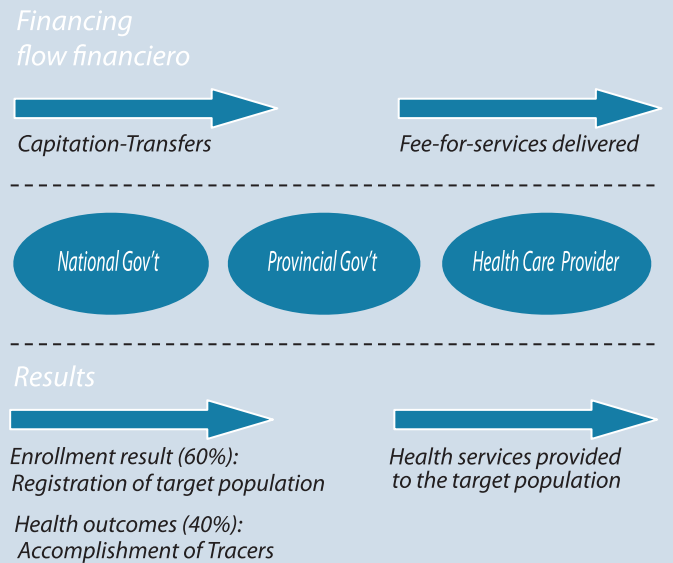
Financing
flow financiero

Capitation-Transfers

Fee-for-services delivered

National Gov't

Provincial Gov't

Health Care Provider

Results

Enrollment result (60%):
Registration of target population

Health outcomes (40%):
Accomplishment of Tracers

Health services provided
to the target population